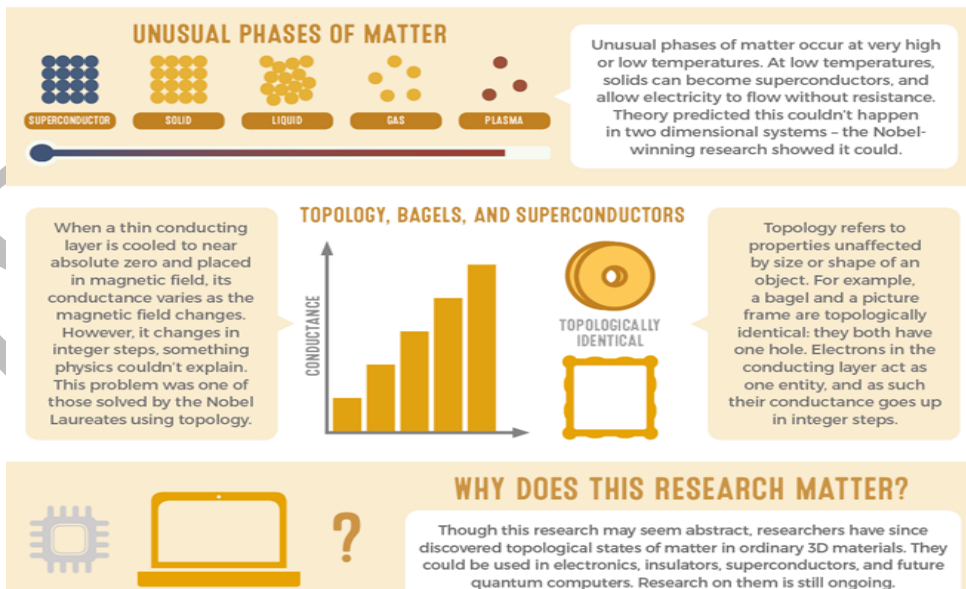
UNUSUAL PHASES OF MATTER

SUPERCONDUCTOR
SOLID
LIQUID
GAS
PLASMA

Unusual phases of matter occur at very high or low temperatures. At low temperatures, solids can become superconductors, and allow electricity to flow without resistance. Theory predicted this couldn't happen in two dimensional systems – the Nobel-winning research showed it could.

TOPOLOGY, BAGELS, AND SUPERCONDUCTORS

When a thin conducting layer is cooled to near absolute zero and placed in magnetic field, its conductance varies as the magnetic field changes. However, it changes in integer steps, something physics couldn't explain. This problem was one of those solved by the Nobel Laureates using topology.

CONDUCTANCE

TOPOLOGICALLY IDENTICAL

Topology refers to properties unaffected by size or shape of an object. For example, a bagel and a picture frame are topologically identical: they both have one hole. Electrons in the conducting layer act as one entity, and as such their conductance goes up in integer steps.

WHY DOES THIS RESEARCH MATTER?

?

Though this research may seem abstract, researchers have since discovered topological states of matter in ordinary 3D materials. They could be used in electronics, insulators, superconductors, and future quantum computers. Research on them is still ongoing.